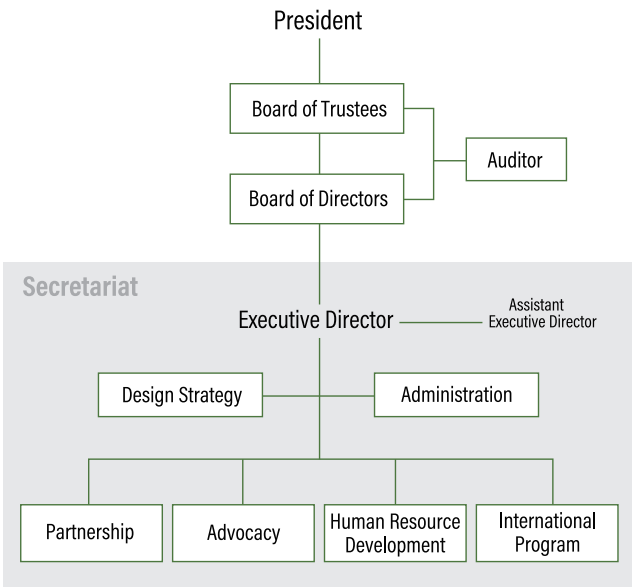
President

Board of Trustees

Auditor

Board of Directors

Secretariat

Executive Director

Assistant Executive Director

Design Strategy

Administration

Partnership

Advocacy

Human Resource Development

International Program